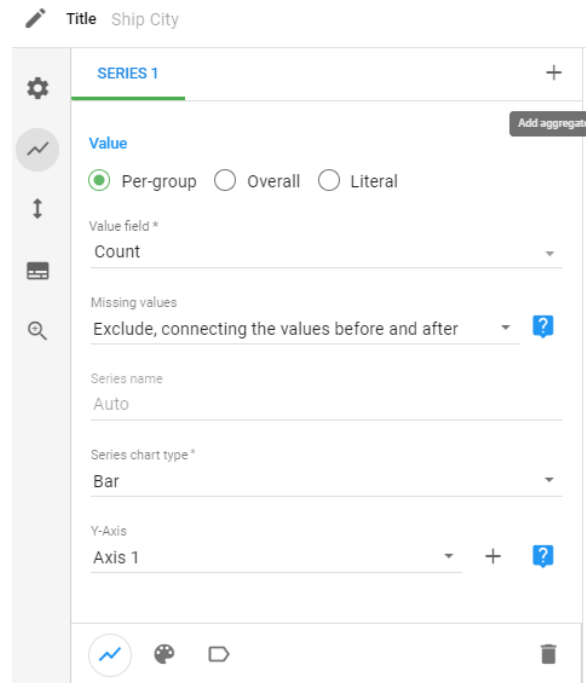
Title Ship City

SERIES 1

+

Add aggregat

Value

Per-group Overall Literal

Value field *
Count

Missing values
Exclude, connecting the values before and after

?

Series name
Auto

Series chart type *
Bar

Y-Axis
Axis 1

+

?